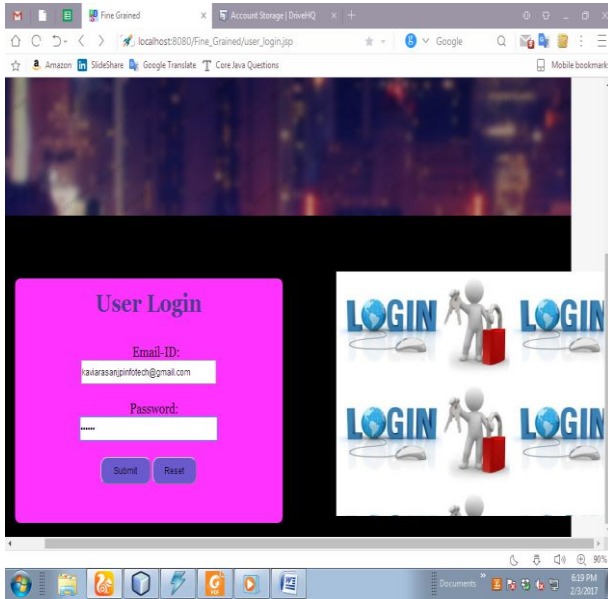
Fine Grained
Account Storage | DriveHQ
localhost:8080/Fine_Grained/user_login.jsp
Google
Amazon
SlideShare
Google Translate
Core Java Questions
Mobile bookmark

User Login
Email-ID:
kaviarasanjpinfotech@gmail.com
Password:
••••••
Submit
Reset

LOGIN
LOGIN
LOGIN
LOGIN

90%
Documents
6:19 PM
2/3/2017